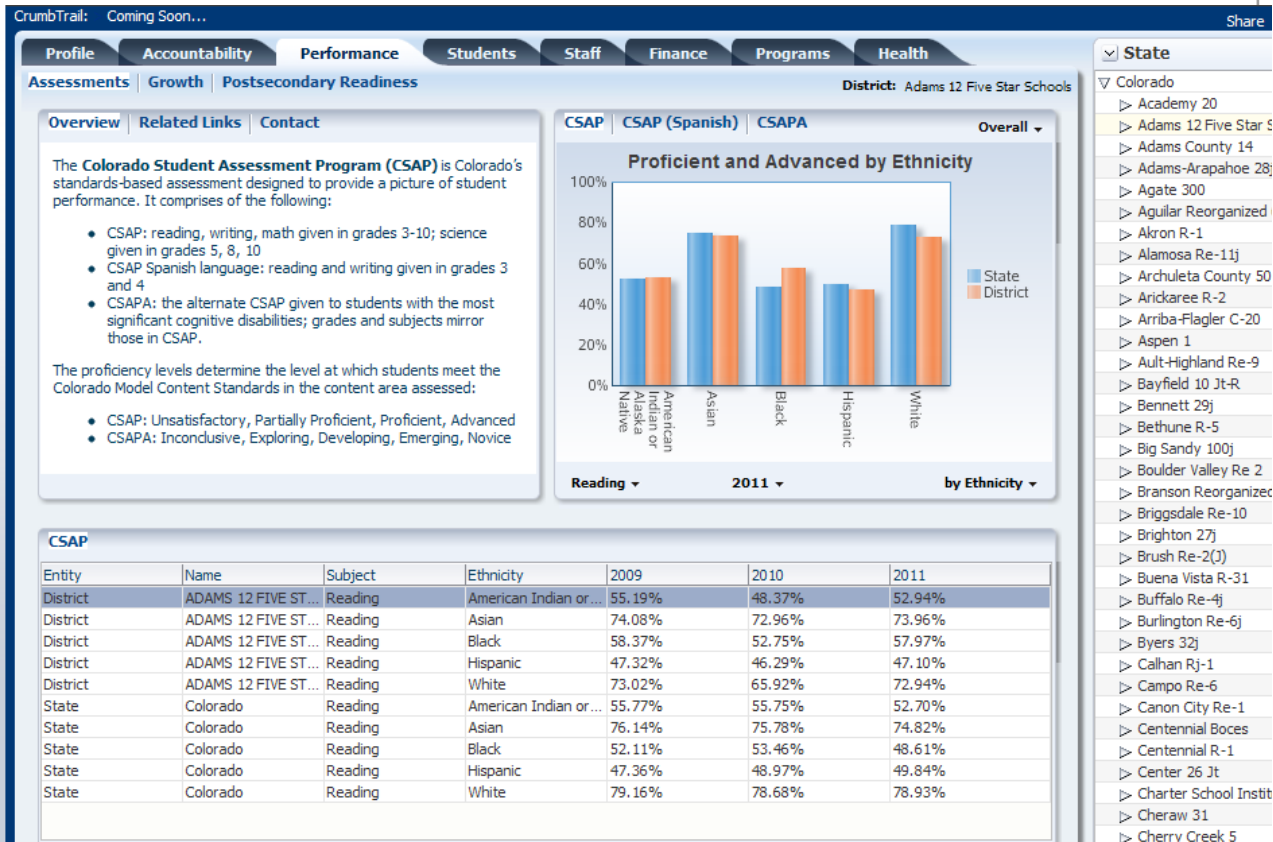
CrumbTrail: Coming Soon...

Share

Profile | Accountability | Performance | Students | Staff | Finance | Programs | Health

Assessments | Growth | Postsecondary Readiness

District: Adams 12 Five Star Schools

Overview | Related Links | Contact

The **Colorado Student Assessment Program (CSAP)** is Colorado's standards-based assessment designed to provide a picture of student performance. It comprises of the following:

- CSAP: reading, writing, math given in grades 3-10; science given in grades 5, 8, 10
- CSAP Spanish language: reading and writing given in grades 3 and 4
- CSAPA: the alternate CSAP given to students with the most significant cognitive disabilities; grades and subjects mirror those in CSAP.

The proficiency levels determine the level at which students meet the Colorado Model Content Standards in the content area assessed:

- CSAP: Unsatisfactory, Partially Proficient, Proficient, Advanced
- CSAPA: Inconclusive, Exploring, Developing, Emerging, Novice

CSAP | CSAP (Spanish) | CSAPA

Overall

Proficient and Advanced by Ethnicity

100%
80%
60%
40%
20%
0%

American Indian or Alaska Native
Asian
Black
Hispanic
White

State
District

Reading | 2011 | by Ethnicity

CSAP

| Entity | Name | Subject | Ethnicity | 2009 | 2010 | 2011 |
|---|---|---|---|---|---|---|
| District | ADAMS 12 FIVE ST... | Reading | American Indian or... | 55.19% | 48.37% | 52.94% |
| District | ADAMS 12 FIVE ST... | Reading | Asian | 74.08% | 72.96% | 73.96% |
| District | ADAMS 12 FIVE ST... | Reading | Black | 58.37% | 52.75% | 57.97% |
| District | ADAMS 12 FIVE ST... | Reading | Hispanic | 47.32% | 46.29% | 47.10% |
| District | ADAMS 12 FIVE ST... | Reading | White | 73.02% | 65.92% | 72.94% |
| State | Colorado | Reading | American Indian or... | 55.77% | 55.75% | 52.70% |
| State | Colorado | Reading | Asian | 76.14% | 75.78% | 74.82% |
| State | Colorado | Reading | Black | 52.11% | 53.46% | 48.61% |
| State | Colorado | Reading | Hispanic | 47.36% | 48.97% | 49.84% |
| State | Colorado | Reading | White | 79.16% | 78.68% | 78.93% |

State

Colorado
Academy 20
Adams 12 Five Star S
Adams County 14
Adams-Arapahoe 28j
Agate 300
Aguilar Reorganized
Akron R-1
Alamosa Re-11j
Archuleta County 50
Arickaree R-2
Arriba-Flagler C-20
Aspen 1
Ault-Highland Re-9
Bayfield 10 Jt-R
Bennett 29j
Bethune R-5
Big Sandy 100j
Boulder Valley Re 2
Branson Reorganized
Briggsdale Re-10
Brighton 27j
Brush Re-2(J)
Buena Vista R-31
Buffalo Re-4j
Burlington Re-6j
Byers 32j
Calhan Rj-1
Campo Re-6
Canon City Re-1
Centennial Boces
Centennial R-1
Center 26 Jt
Charter School Instit
Cheraw 31
Cherry Creek 5